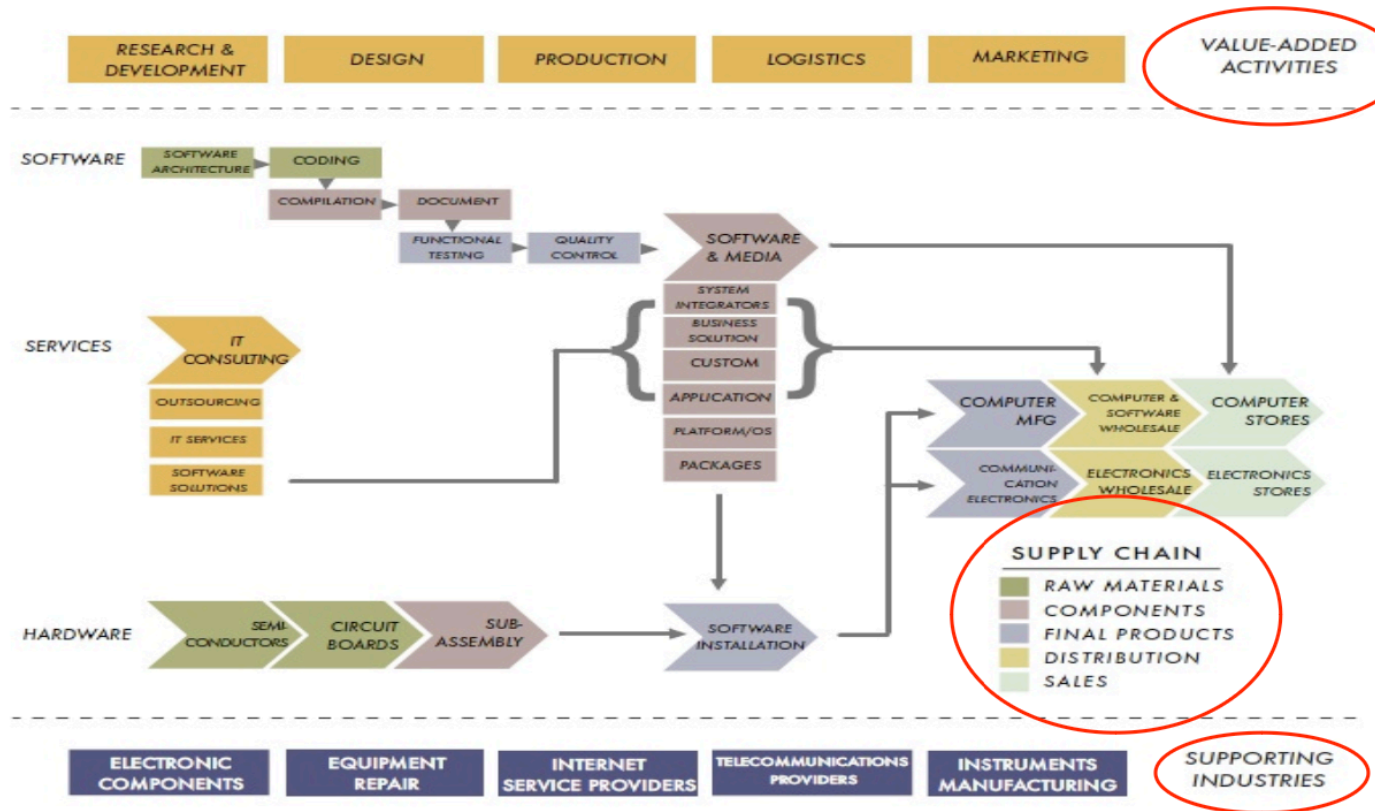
RESEARCH & DEVELOPMENT

DESIGN

PRODUCTION

LOGISTICS

MARKETING

VALUE-ADDED ACTIVITIES

SOFTWARE

SOFTWARE ARCHITECTURE

CODING

COMPILATION

DOCUMENT

FUNCTIONAL TESTING

QUALITY CONTROL

SOFTWARE & MEDIA

SYSTEM INTEGRATORS

BUSINESS SOLUTION

CUSTOM

APPLICATION

PLATFORM/OS

PACKAGES

SERVICES

IT CONSULTING

OUTSOURCING

IT SERVICES

SOFTWARE SOLUTIONS

COMPUTER MFG

COMPUTER & SOFTWARE WHOLESALE

COMPUTER STORES

COMMUNICATION ELECTRONICS

ELECTRONICS WHOLESALE

ELECTRONICS STORES

SUPPLY CHAIN

RAW MATERIALS

COMPONENTS

FINAL PRODUCTS

DISTRIBUTION

SALES

HARDWARE

SEMICONDUCTORS

CIRCUIT BOARDS

SUBASSEMBLY

SOFTWARE INSTALLATION

ELECTRONIC COMPONENTS

EQUIPMENT REPAIR

INTERNET SERVICE PROVIDERS

TELECOMMUNICATIONS PROVIDERS

INSTRUMENTS MANUFACTURING

SUPPORTING INDUSTRIES